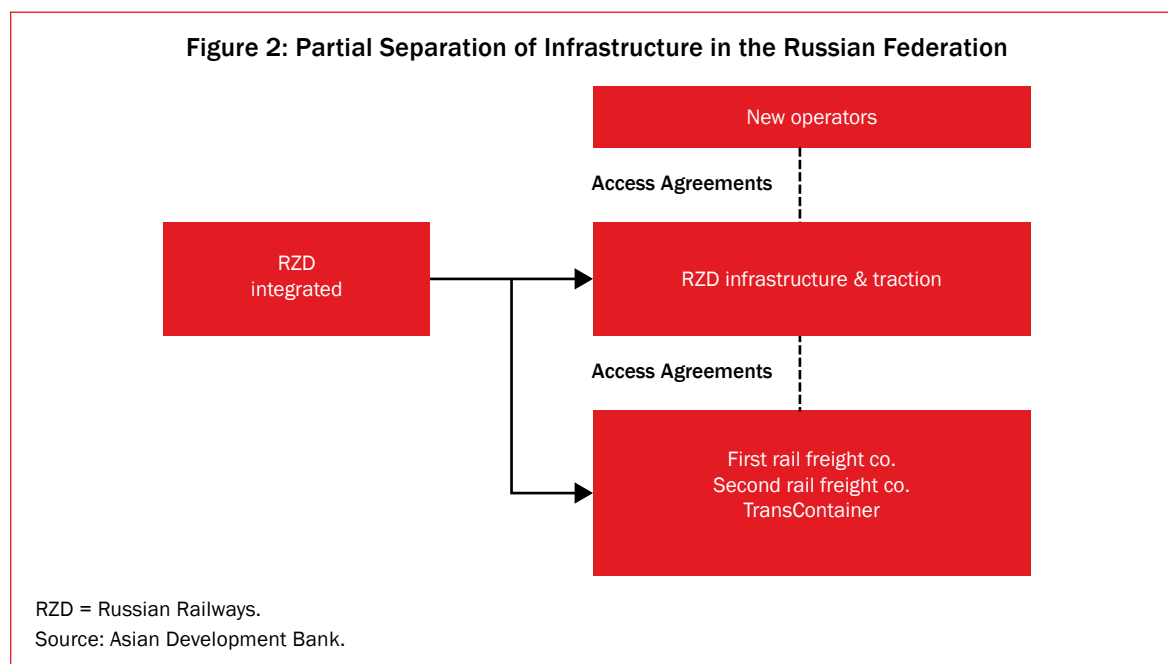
Figure 2: Partial Separation of Infrastructure in the Russian Federation

New operators

Access Agreements

RZD integrated

RZD infrastructure & traction

Access Agreements

First rail freight co.
Second rail freight co.
TransContainer

RZD = Russian Railways.
Source: Asian Development Bank.